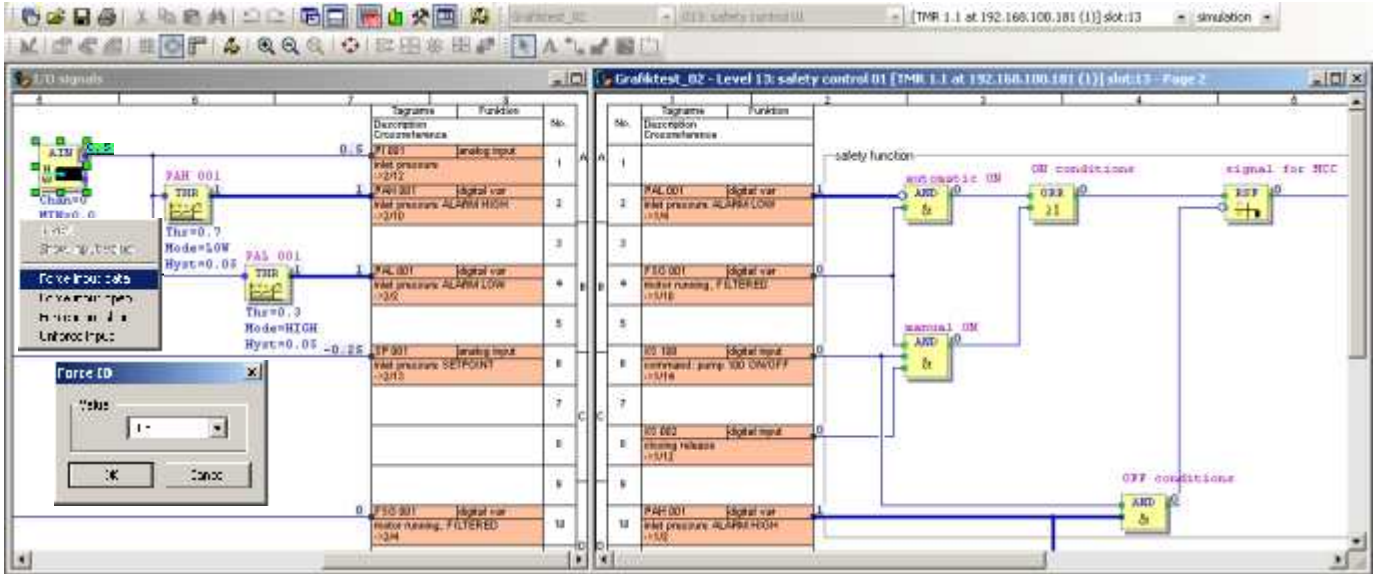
Grafiktest_02 | 013: safety control 01 | [TMR 1.1 at 192.168.100.181 (1)] slot:13 | simulation

I/O signals

4 5 6 7 8

AIN
Chan=0
MIN=0.0

PAH 001
TMR
Thr=0.7
Mode=LOW
Hyst=0.05

PAL 001
TMR
Thr=0.3
Mode=HIGH
Hyst=0.05

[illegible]
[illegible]
Force input data
Force input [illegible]
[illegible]
Unforce input

Force DI
Value
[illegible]
OK | Cancel

| Tagname | Funktion | No. |
|---|---|---|
| Description Crossreference | | |
| 0.5 PI 001 | analog input | 1 |
| Inlet pressure ->2/12 | | |
| 1 PAH 001 | digital var | 2 |
| Inlet pressure ALARM HIGH ->2/10 | | |
| | | 3 |
| 1 PAL 001 | digital var | 4 |
| Inlet pressure ALARM LOW ->2/2 | | |
| | | 5 |
| -0.25 SP 001 | analog input | 6 |
| Inlet pressure SETPOINT ->2/13 | | |
| | | 7 |
| | | 8 |
| | | 9 |
| 0 FSO 001 | digital var | 10 |
| motor running, FILTERED ->2/4 | | |

Grafiktest_02 - Level 13: safety control 01 [TMR 1.1 at 192.168.100.181 (1)] slot:13 - Page 2

| No. | Tagname | Funktion |
|---|---|---|
| | Description Crossreference | |
| 1 | | |
| 2 | PAL 001 | digital var |
| | Inlet pressure ALARM LOW ->1/4 | |
| 3 | | |
| 4 | FSO 001 | digital var |
| | motor running, FILTERED ->1/10 | |
| 5 | | |
| 6 | IO 100 | digital input |
| | command: pump 100 ON/OFF ->1/14 | |
| 7 | | |
| 8 | IO 002 | digital input |
| | closing release ->1/12 | |
| 9 | | |
| 10 | PAH 001 | digital var |
| | Inlet pressure ALARM HIGH ->1/2 | |

A B C

safety function
automatic ON
AND &
ON conditions
OR ≥1
signal for MCC
RSF
manual ON
AND &
OFF conditions
AND &